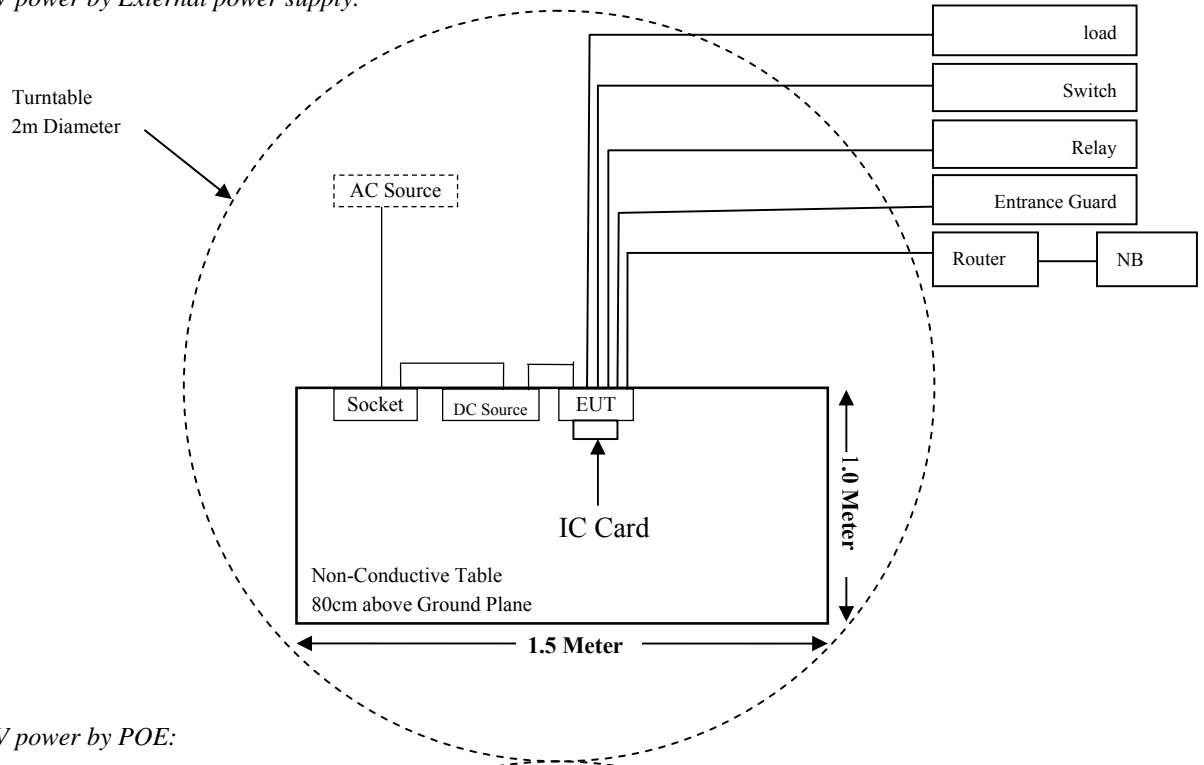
V power by External power supply:

Turntable
2m Diameter

AC Source

load

Switch

Relay

Entrance Guard

Router

NB

Socket

DC Source

EUT

1.0 Meter

IC Card

Non-Conductive Table
80cm above Ground Plane

1.5 Meter

V power by POE: